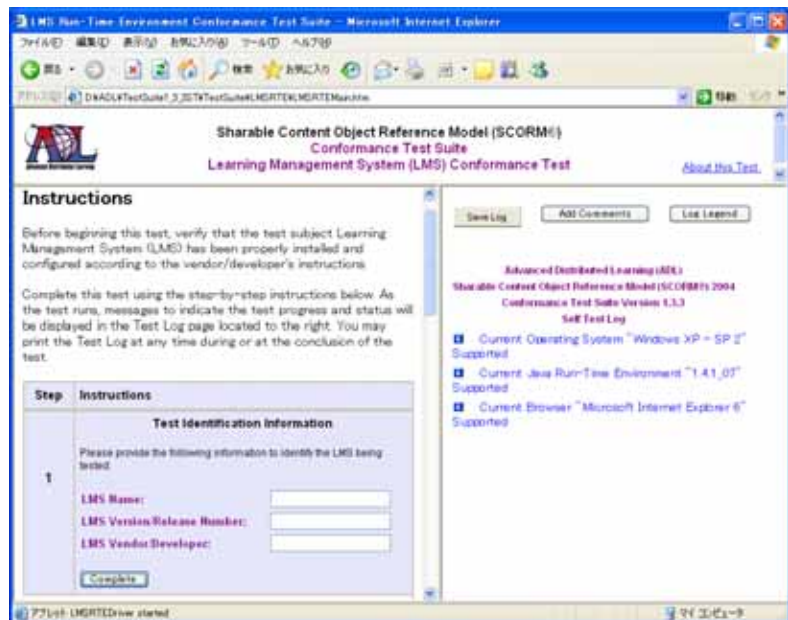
LMS Run-Time Environment Conformance Test Suite - Microsoft Internet Explorer

ファイル(F) 編集(E) 表示(V) お気に入り(A) ツール(T) ヘルプ(H)

戻る 検索 お気に入り

アドレス(D) D:¥ADL¥TestSuite1_3_3ST¥TestSuite¥LMSRTE¥LMSRTEMain.htm

移動 リンク

Sharable Content Object Reference Model (SCORM®)
Conformance Test Suite
Learning Management System (LMS) Conformance Test

About this Test

Instructions

Before beginning this test, verify that the test subject Learning Management System (LMS) has been properly installed and configured according to the vendor/developer's instructions.

Complete this test using the step-by-step instructions below. As the test runs, messages to indicate the test progress and status will be displayed in the Test Log page located to the right. You may print the Test Log at any time during or at the conclusion of the test.

| Step | Instructions |
|---|---|
| 1 | Test Identification Information<br>Please provide the following information to identify the LMS being tested:<br>LMS Name:<br>LMS Version/Release Number:<br>LMS Vendor/Developer:<br>Complete |

Save Log   Add Comments   Log Legend

Advanced Distributed Learning (ADL)
Sharable Content Object Reference Model (SCORM®) 2004
Conformance Test Suite Version 1.3.3
Self Test Log

Current Operating System "Windows XP - SP 2" Supported

Current Java Run-Time Environment "1.4.1_07" Supported

Current Browser "Microsoft Internet Explorer 6" Supported

アプレット LMSRTEDriver started

マイ コンピュータ